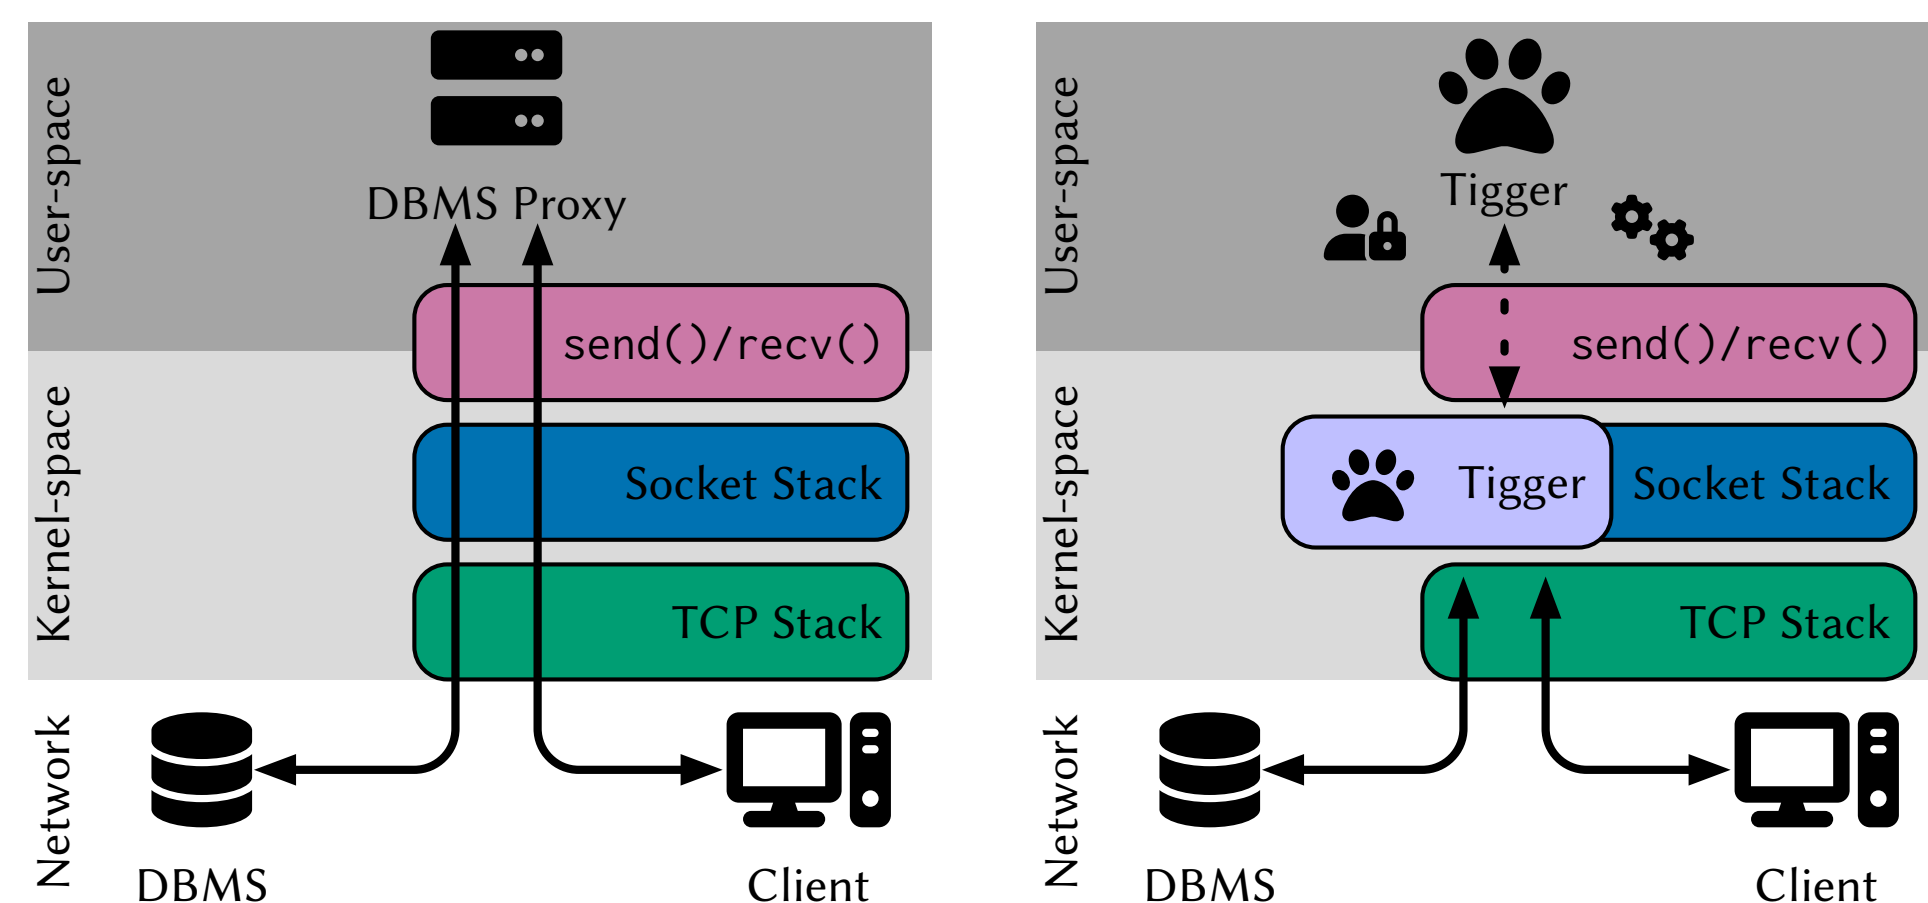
User-space

DBMS Proxy

send()/recv()

Kernel-space

Socket Stack

TCP Stack

Network

DBMS

Client

User-space

Tigger

send()/recv()

Kernel-space

Tigger

Socket Stack

TCP Stack

Network

DBMS

Client